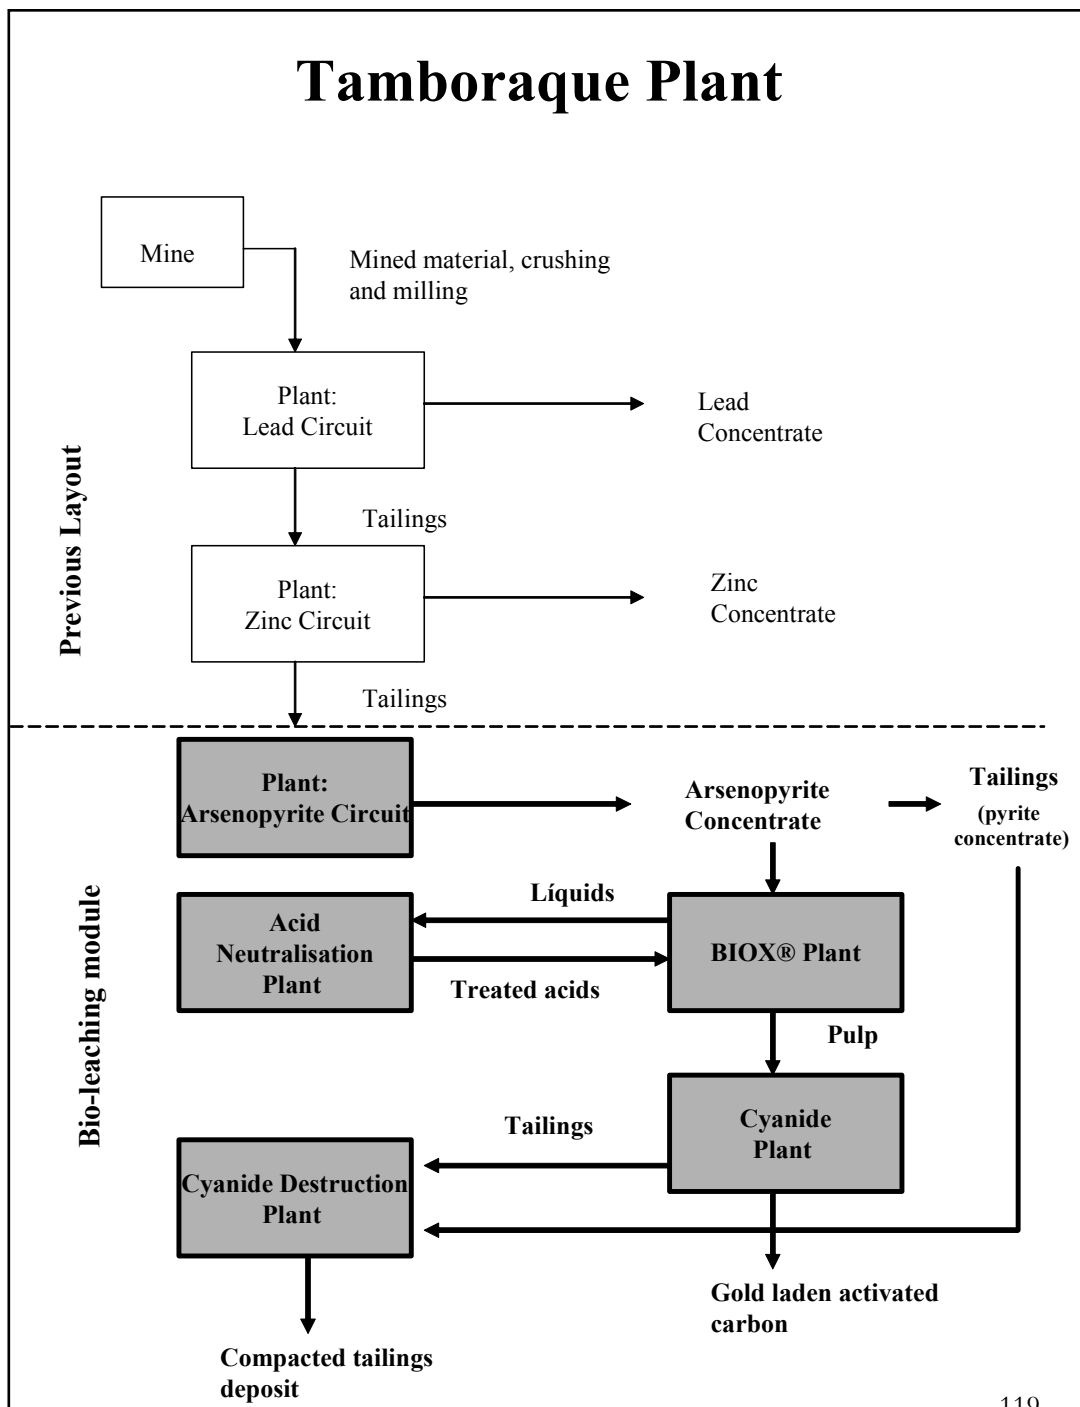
Tamboraque Plant

Previous Layout

Mine

Mined material, crushing and milling

Plant:
Lead Circuit

Lead Concentrate

Tailings

Plant:
Zinc Circuit

Zinc Concentrate

Tailings

Bio-leaching module

Plant:
Arsenopyrite Circuit

Arsenopyrite Concentrate

Tailings
(pyrite concentrate)

Acid Neutralisation Plant

Líquids

Treated acids

BIOX® Plant

Pulp

Cyanide Plant

Tailings

Cyanide Destruction Plant

Gold laden activated carbon

Compacted tailings deposit

119